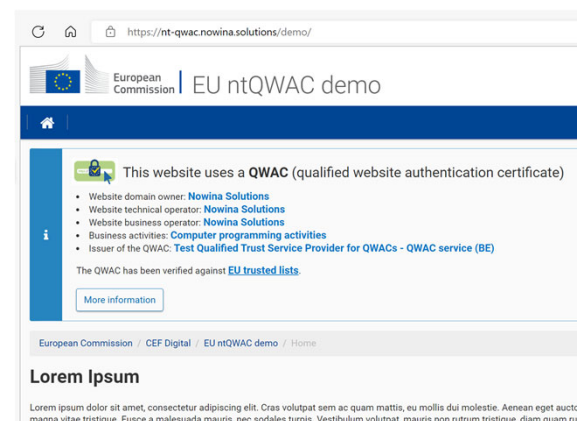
https://nt-qwac.nowina.solutions/demo/

European Commission | EU ntQWAC demo

This website uses a **QWAC** (qualified website authentication certificate)

- Website domain owner: **Nowina Solutions**
- Website technical operator: **Nowina Solutions**
- Website business operator: **Nowina Solutions**
- Business activities: **Computer programming activities**
- Issuer of the QWAC: **Test Qualified Trust Service Provider for QWACs - QWAC service (BE)**

The QWAC has been verified against **EU trusted lists**.

More information

European Commission / CEF Digital / EU ntQWAC demo / Home

Lorem Ipsum

Lorem ipsum dolor sit amet, consectetur adipiscing elit. Cras volutpat sem ac quam mattis, eu mollis dui molestie. Aenean eget aucto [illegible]
magna vitae tristique. Fusce a malesuada mauris, nec sodales turpis. Vestibulum volutpat, mauris non rutrum tristique, diam quam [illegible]